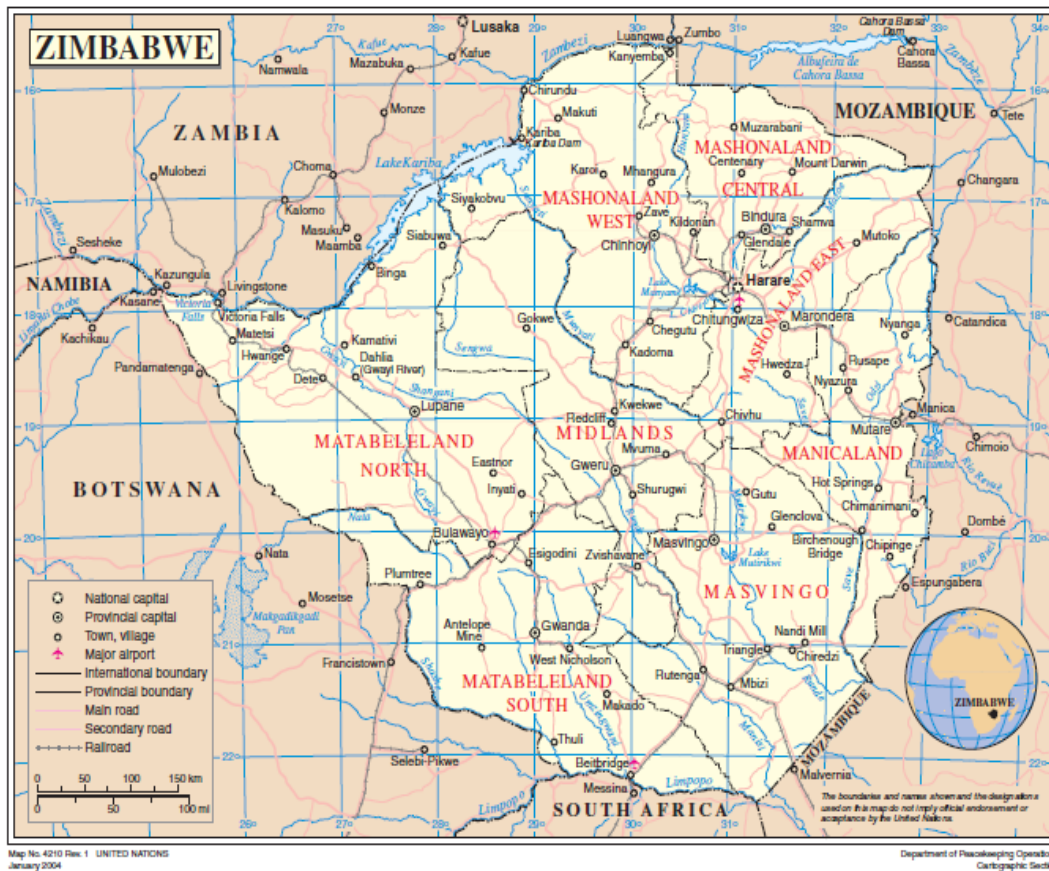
ZIMBABWE

ZAMBIA
NAMIBIA
BOTSWANA
MOZAMBIQUE
SOUTH AFRICA
MOZAMBIQUE

MASHONALAND WEST
MASHONALAND CENTRAL
MASHONALAND EAST
MATABELELAND NORTH
MIDLANDS
MANICALAND
MASVINGO
MATABELELAND SOUTH

Lusaka
Kafue
Namwala
Mazabuka
Monze
Choma
Kalomo
Masuku
Maamba
Mulobezi
Sesheke
Kazungula
Kasane
Kachikau
Livingstone
Victoria Falls
Matetsi
Hwange
Dete
Pandamatenga
Kamativi
Dahlia (Gwayi River)
Lupane
Binga
Siabuwa
Siyakobvu
Gokwe
Chirundu
Makuti
Kariba
Kariba Dam
Karoi
Mhangura
Zave
Kildonan
Chinhoyi
Luangwa
Zumbo
Kanyemba
Cahora Bassa Dam
Cahora Bassa
Albufeira de Cahora Bassa
Tete
Muzarabani
Centenary
Mount Darwin
Changara
Bindura
Shamva
Glendale
Mutoko
Harare
Chitungwiza
Marondera
Nyanga
Catandica
Chegutu
Kadoma
Rusape
Nyazura
Hwedza
Kwekwe
Redcliff
Chivhu
Mutare
Manica
Chimoio
Eastnor
Inyati
Gweru
Mvuma
Shurugwi
Gutu
Hot Springs
Chimanimani
Glenclova
Birchenough Bridge
Chipinge
Dombe
Espungabera
Nata
Bulawayo
Esigodini
Zvishavane
Masvingo
Plumtree
Mosetse
Makgadikgadi Pan
Francistown
Antelope Mine
Gwanda
West Nicholson
Rutenga
Triangle
Nandi Mill
Chiredzi
Mbizi
Makado
Thuli
Beitbridge
Messina
Malvernia
Selebi-Pikwe
Lake Kariba
Zambezi
Kafue
Lake Manyame
Lake Mutirikwi
Lake Chicamba
Sengwa
Shangani
Gwayi
Limpopo
Limpopo
Mwenezi
Save
Runde
Umzingwane
Shashe
Nata
Linyanti Chobe
Sanyati
Munyati
Rio Revué
Rio Buzi
Victoria Falls
Mazoe

ZIMBABWE

National capital
Provincial capital
Town, village
Major airport
International boundary
Provincial boundary
Main road
Secondary road
Railroad

0 50 100 150 km
0 50 100 mi

16° 17° 18° 19° 20° 21° 22°
27° 28° 29° 30° 31° 32° 33° 34°

The boundaries and names shown and the designations used on this map do not imply official endorsement or acceptance by the United Nations.

Map No. 4210 Rev. 1 UNITED NATIONS
January 2004

Department of Peacekeeping Operatio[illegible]
Cartographic Secti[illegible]